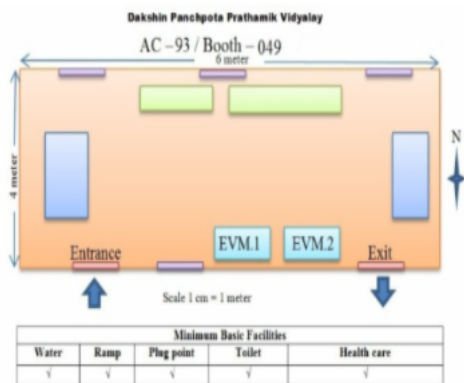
Dakshin Panchpota Prathamik Vidyalay

AC – 93 / Booth – 049

6 meter

4 meter

N

EVM.1

EVM.2

Entrance

Exit

Scale 1 cm = 1 meter

| Minimum Basic Facilities | | | | |
|---|---|---|---|---|
| Water | Ramp | Plug point | Toilet | Health care |
| √ | √ | √ | √ | √ |